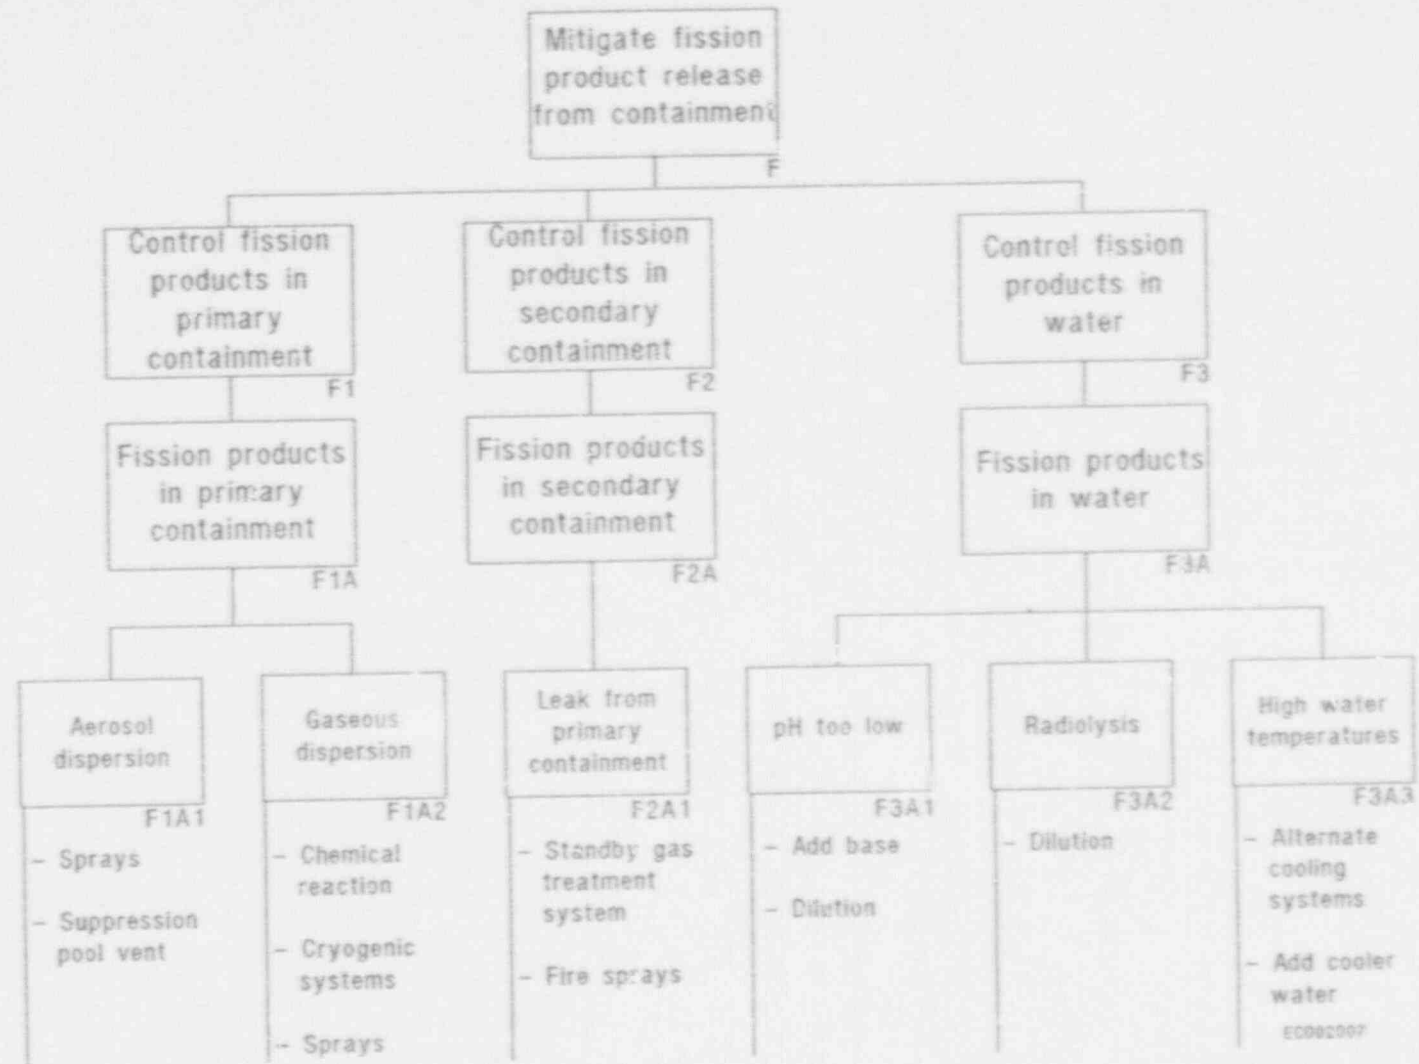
Mitigate fission product release from containment
F

Control fission products in primary containment
F1

Control fission products in secondary containment
F2

Control fission products in water
F3

Fission products in primary containment
F1A

Fission products in secondary containment
F2A

Fission products in water
F3A

Aerosol dispersion
F1A1

- Sprays
- Suppression pool vent

Gaseous dispersion
F1A2

- Chemical reaction
- Cryogenic systems
- Sprays

Leak from primary containment
F2A1

- Standby gas treatment system
- Fire sprays

pH too low
F3A1

- Add base
- Dilution

Radiolysis
F3A2

- Dilution

High water temperatures
F3A3

- Alternate cooling systems
- Add cooler water

EC002007